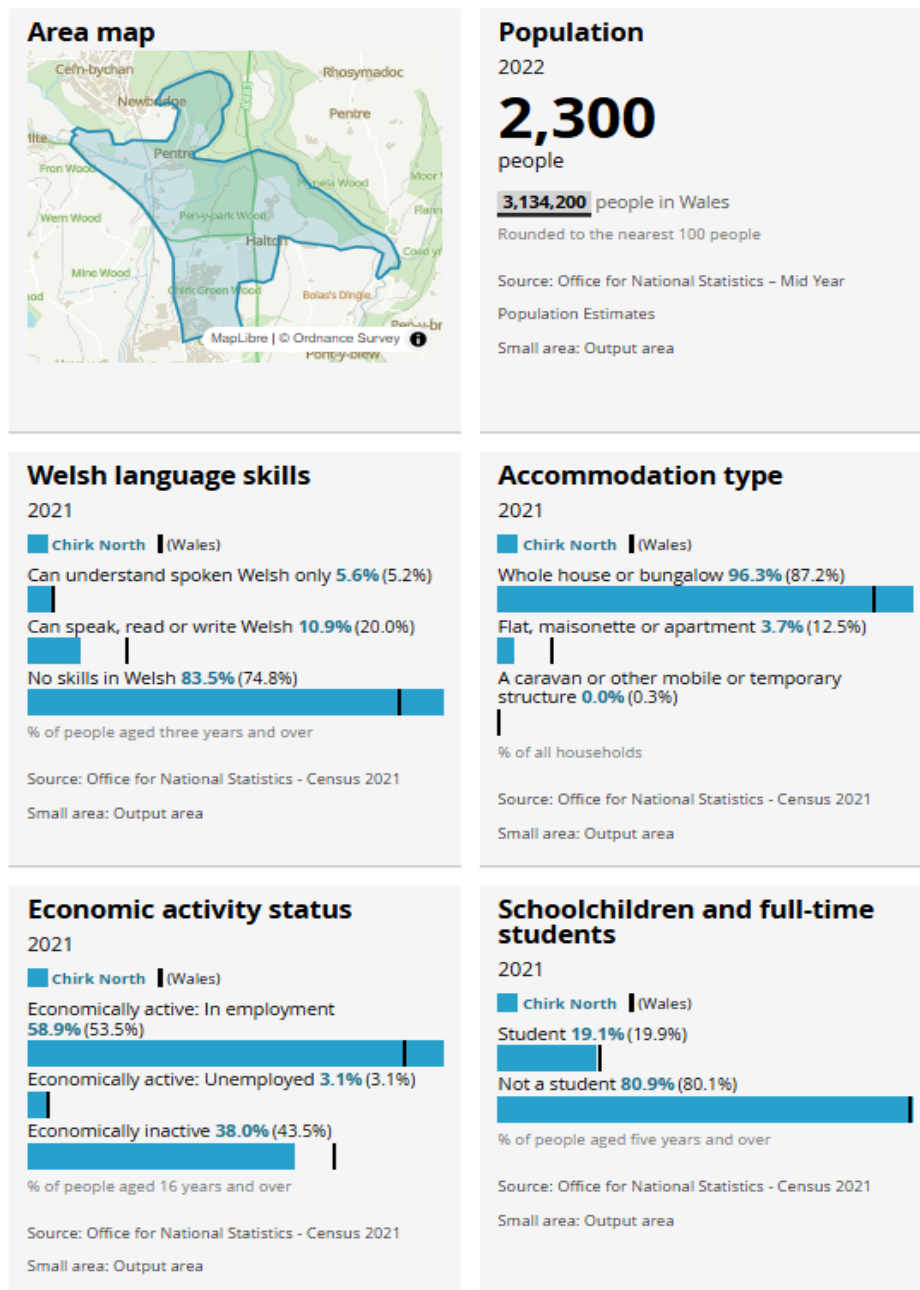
Area map

Cefn-bychan
Rhosymadoc
Newbridge
Pentre
Pentre
Fron Wood
Plas-ifa Wood
Moor
Penn
Erwm Wood
Pen-y-park Wood
Halton
Coed
Mine Wood
Chirk Green Wood
Bolas's Dingle
MapLibre | © Ordnance Survey
Pont-y-blew

Population

2022

2,300

people

3,134,200 people in Wales

Rounded to the nearest 100 people

Source: Office for National Statistics – Mid Year Population Estimates

Small area: Output area

Welsh language skills

2021

Chirk North (Wales)

Can understand spoken Welsh only 5.6% (5.2%)

Can speak, read or write Welsh 10.9% (20.0%)

No skills in Welsh 83.5% (74.8%)

% of people aged three years and over

Source: Office for National Statistics - Census 2021

Small area: Output area

Accommodation type

2021

Chirk North (Wales)

Whole house or bungalow 96.3% (87.2%)

Flat, maisonette or apartment 3.7% (12.5%)

A caravan or other mobile or temporary structure 0.0% (0.3%)

% of all households

Source: Office for National Statistics - Census 2021

Small area: Output area

Economic activity status

2021

Chirk North (Wales)

Economically active: In employment 58.9% (53.5%)

Economically active: Unemployed 3.1% (3.1%)

Economically inactive 38.0% (43.5%)

% of people aged 16 years and over

Source: Office for National Statistics - Census 2021

Small area: Output area

Schoolchildren and full-time students

2021

Chirk North (Wales)

Student 19.1% (19.9%)

Not a student 80.9% (80.1%)

% of people aged five years and over

Source: Office for National Statistics - Census 2021

Small area: Output area